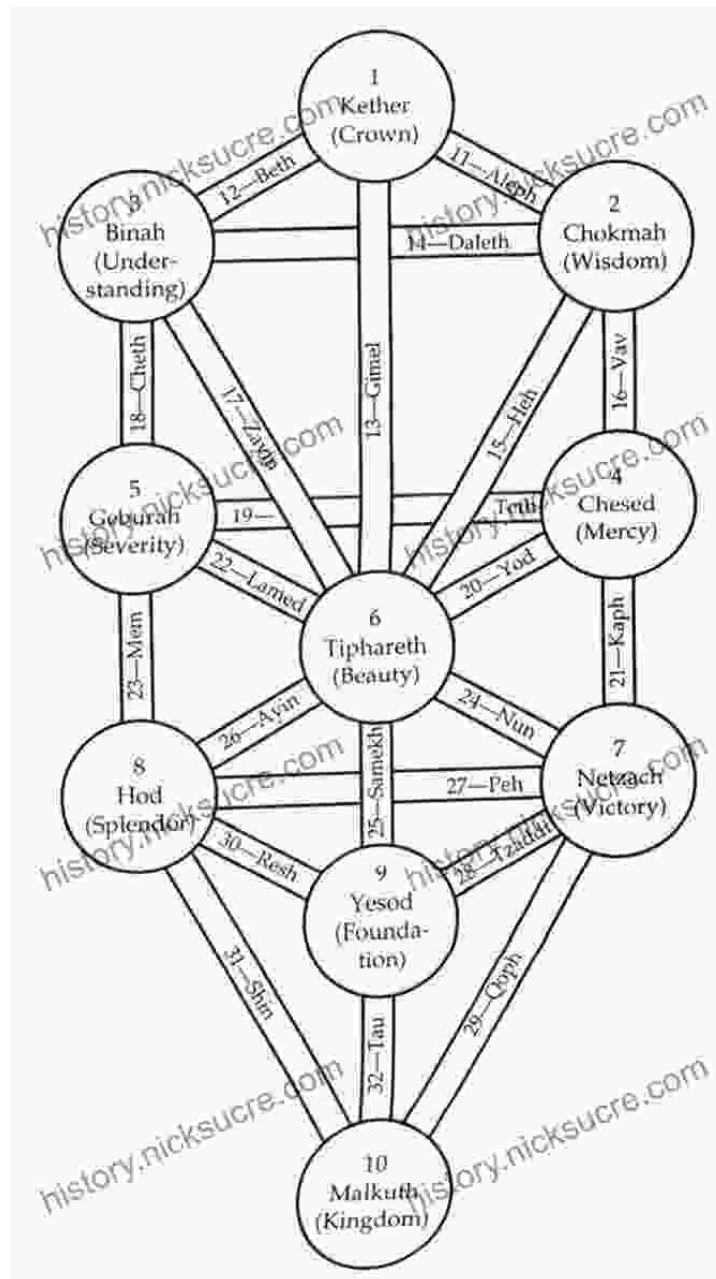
1
Kether
(Crown)

12—Beth

11—Aleph

3
Binah
(Understanding)

2
Chokmah
(Wisdom)

14—Daleth

18—Cheth

17—Zayin

13—Gimel

15—Heh

16—Vav

5
Geburah
(Severity)

19—Teth

4
Chesed
(Mercy)

22—Lamed

20—Yod

6
Tiphareth
(Beauty)

23—Mem

21—Kaph

26—Ayin

24—Nun

8
Hod
(Splendor)

25—Samekh

27—Peh

7
Netzach
(Victory)

30—Resh

28—Tzaddi

9
Yesod
(Foundation)

31—Shin

32—Tau

29—Qoph

10
Malkuth
(Kingdom)

history.nicksucre.com